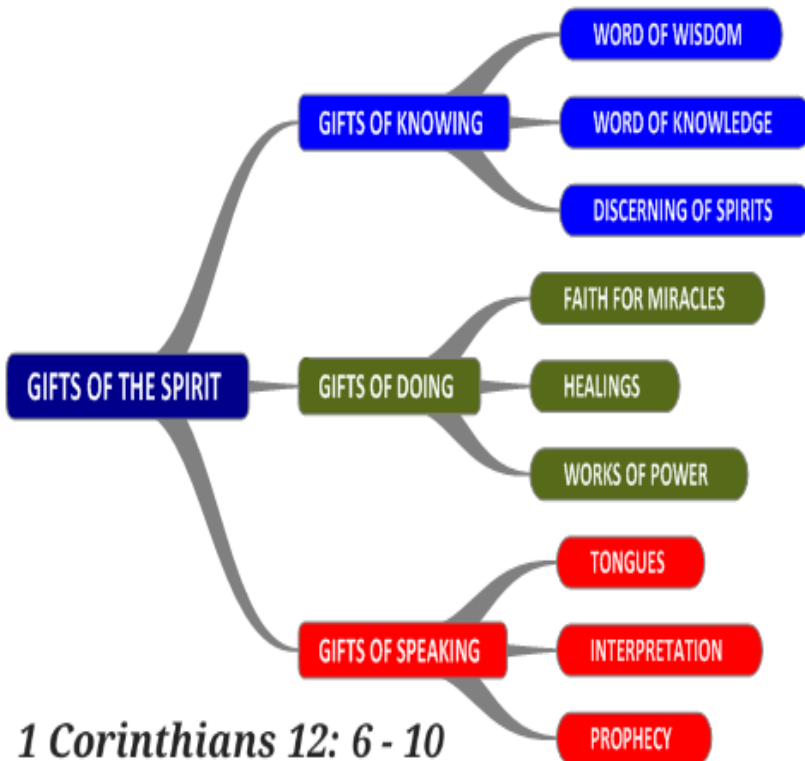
GIFTS OF THE SPIRIT

GIFTS OF KNOWING

WORD OF WISDOM

WORD OF KNOWLEDGE

DISCERNING OF SPIRITS

GIFTS OF DOING

FAITH FOR MIRACLES

HEALINGS

WORKS OF POWER

GIFTS OF SPEAKING

TONGUES

INTERPRETATION

PROPHECY

1 Corinthians 12: 6 - 10